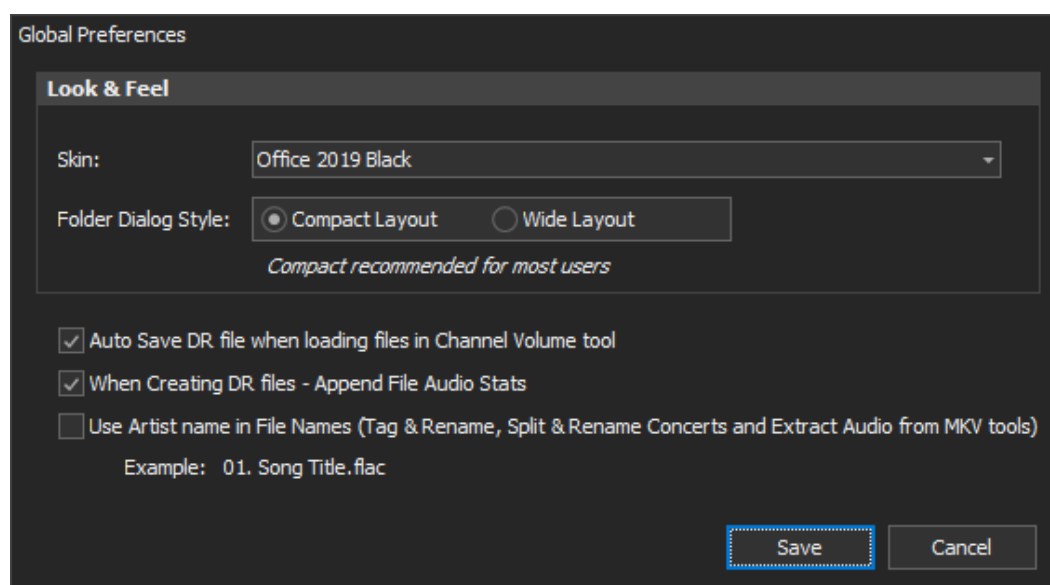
Global Preferences

Look & Feel

Skin: Office 2019 Black

Folder Dialog Style: Compact Layout Wide Layout

Compact recommended for most users

Auto Save DR file when loading files in Channel Volume tool

When Creating DR files - Append File Audio Stats

Use Artist name in File Names (Tag & Rename, Split & Rename Concerts and Extract Audio from MKV tools)

Example: 01. Song Title.flac

Save Cancel